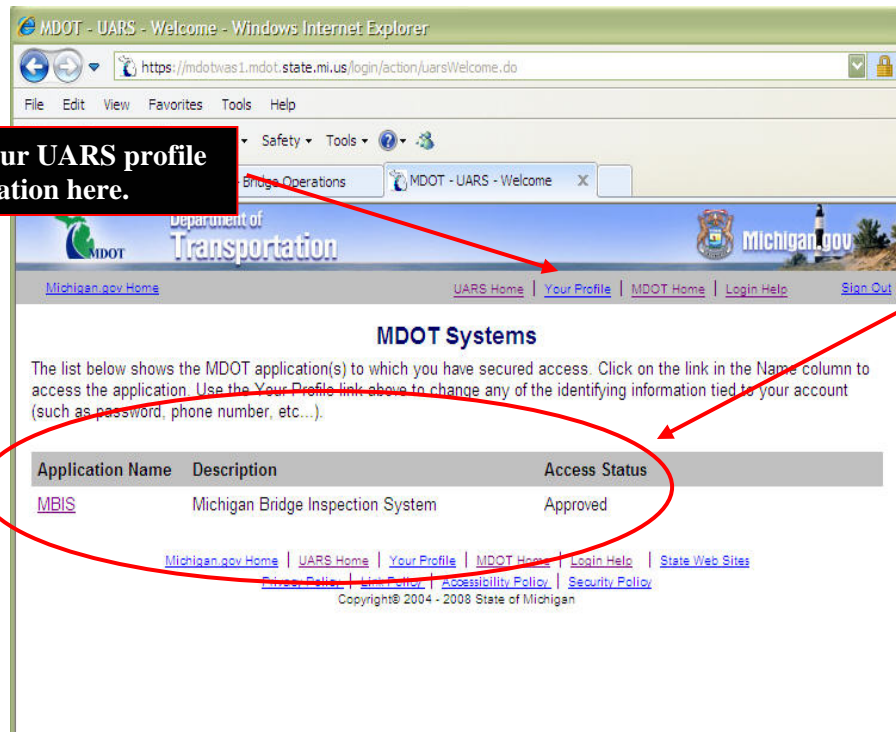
MDOT - UARS - Welcome - Windows Internet Explorer

https://mdotwas1.mdot.state.mi.us/login/action/uarsWelcome.do

File Edit View Favorites Tools Help

ur UARS profile
ation here.

Safety Tools

Bridge Operations

MDOT - UARS - Welcome

MDOT

Department of Transportation

Michigan.gov

Michigan.gov Home

UARS Home | Your Profile | MDOT Home | Login Help

Sign Out

MDOT Systems

The list below shows the MDOT application(s) to which you have secured access. Click on the link in the Name column to access the application. Use the Your Profile link above to change any of the identifying information tied to your account (such as password, phone number, etc...).

| Application Name | Description | Access Status |
|---|---|---|
| MBIS | Michigan Bridge Inspection System | Approved |

Michigan.gov Home | UARS Home | Your Profile | MDOT Home | Login Help | State Web Sites
Privacy Policy | Link Policy | Accessibility Policy | Security Policy
Copyright© 2004 - 2008 State of Michigan